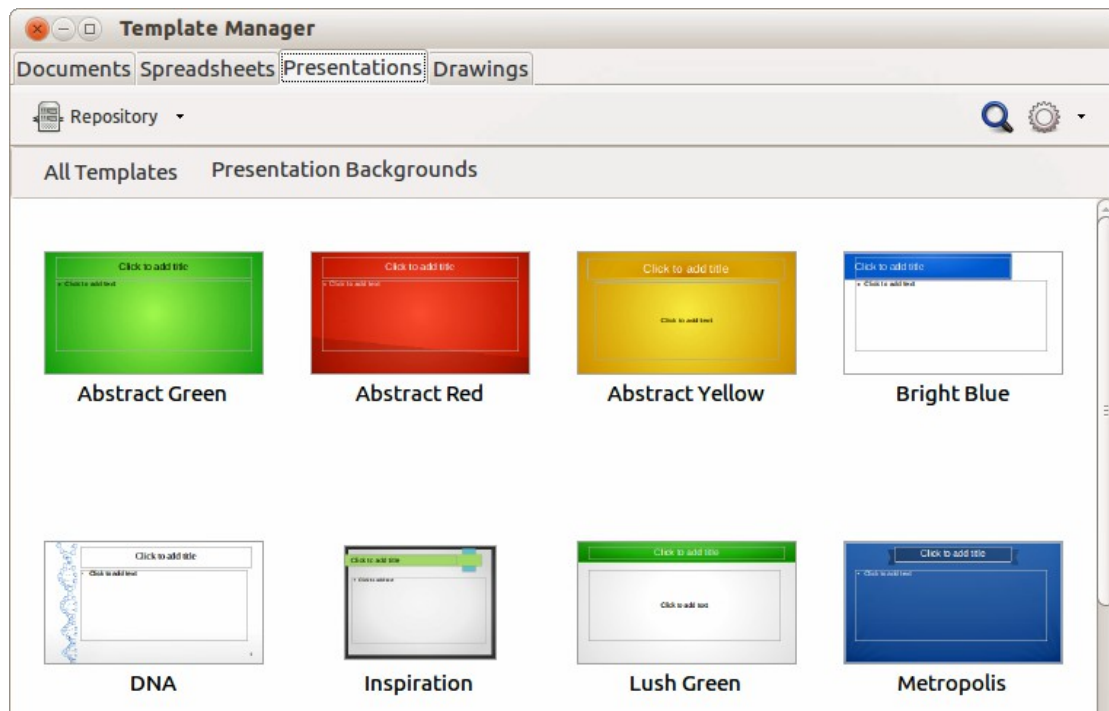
Template Manager

Documents Spreadsheets Presentations Drawings

Repository

All Templates Presentation Backgrounds

Click to add title
• Click to add text

Abstract Green

Click to add title
• Click to add text

Abstract Red

Click to add title
Click to add text

Abstract Yellow

Click to add title
• Click to add text

Bright Blue

Click to add title
• Click to add text

DNA

Click to add title
• Click to add text

Inspiration

Click to add title
Click to add text

Lush Green

Click to add title
• Click to add text

Metropolis